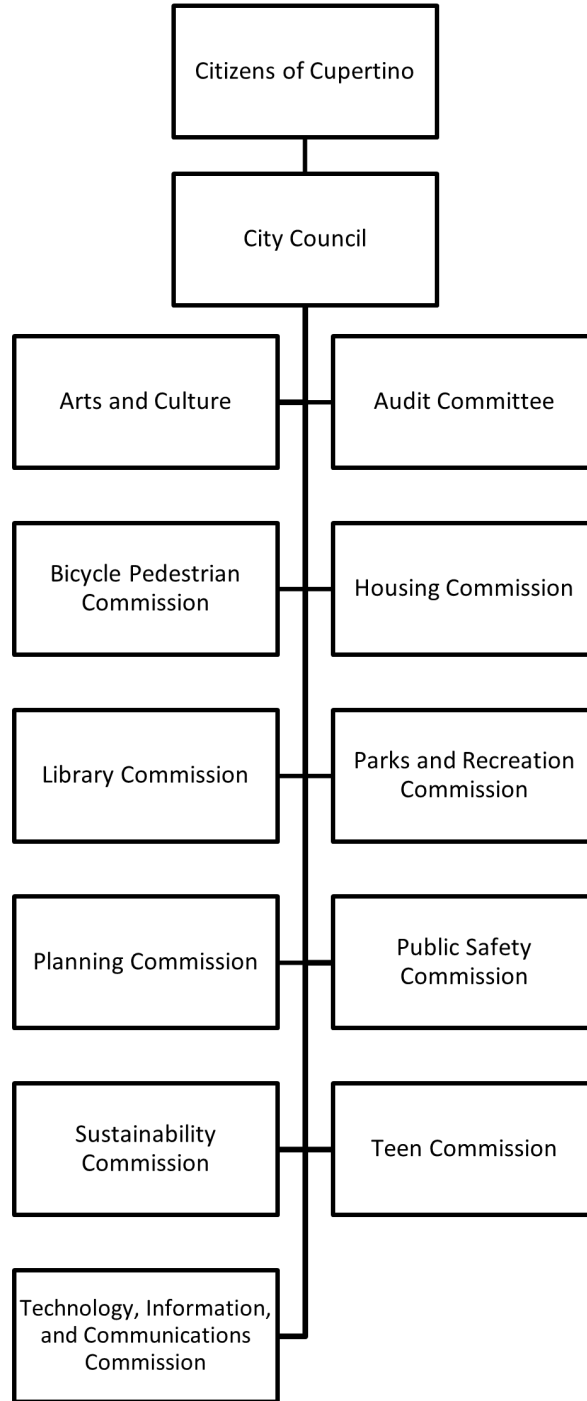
Citizens of Cupertino

City Council

Arts and Culture

Audit Committee

Bicycle Pedestrian Commission

Housing Commission

Library Commission

Parks and Recreation Commission

Planning Commission

Public Safety Commission

Sustainability Commission

Teen Commission

Technology, Information, and Communications Commission